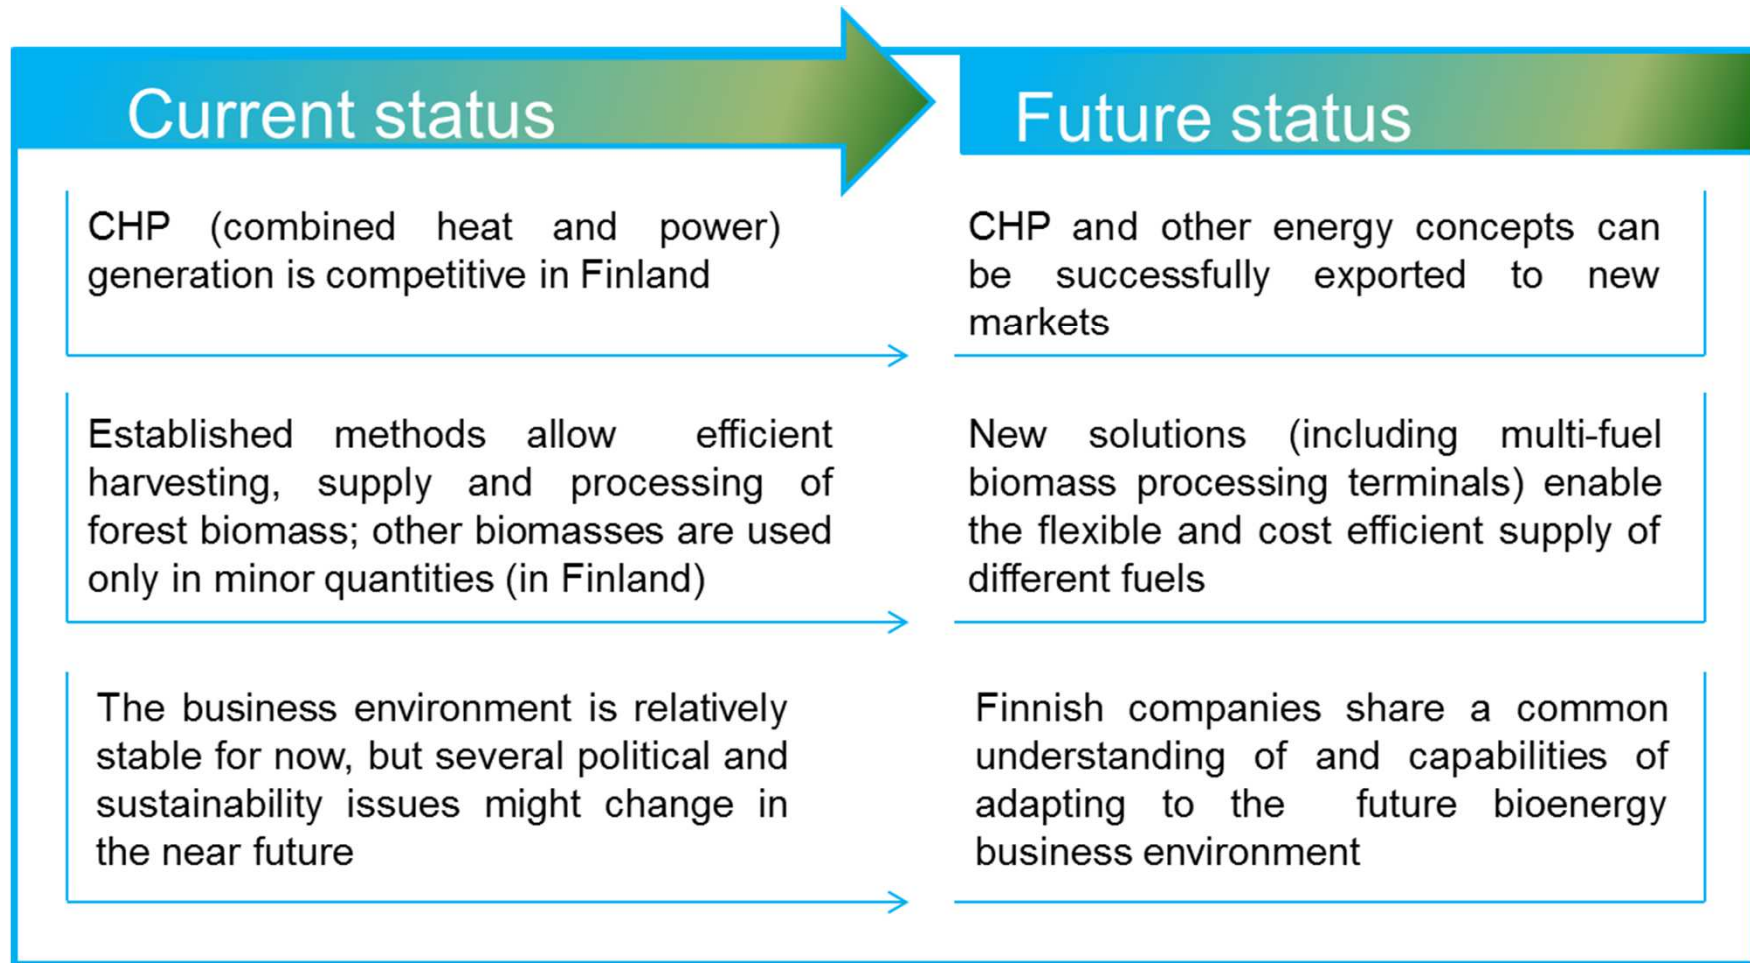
Current status

Future status

CHP (combined heat and power) generation is competitive in Finland

CHP and other energy concepts can be successfully exported to new markets

Established methods allow efficient harvesting, supply and processing of forest biomass; other biomasses are used only in minor quantities (in Finland)

New solutions (including multi-fuel biomass processing terminals) enable the flexible and cost efficient supply of different fuels

The business environment is relatively stable for now, but several political and sustainability issues might change in the near future

Finnish companies share a common understanding of and capabilities of adapting to the future bioenergy business environment